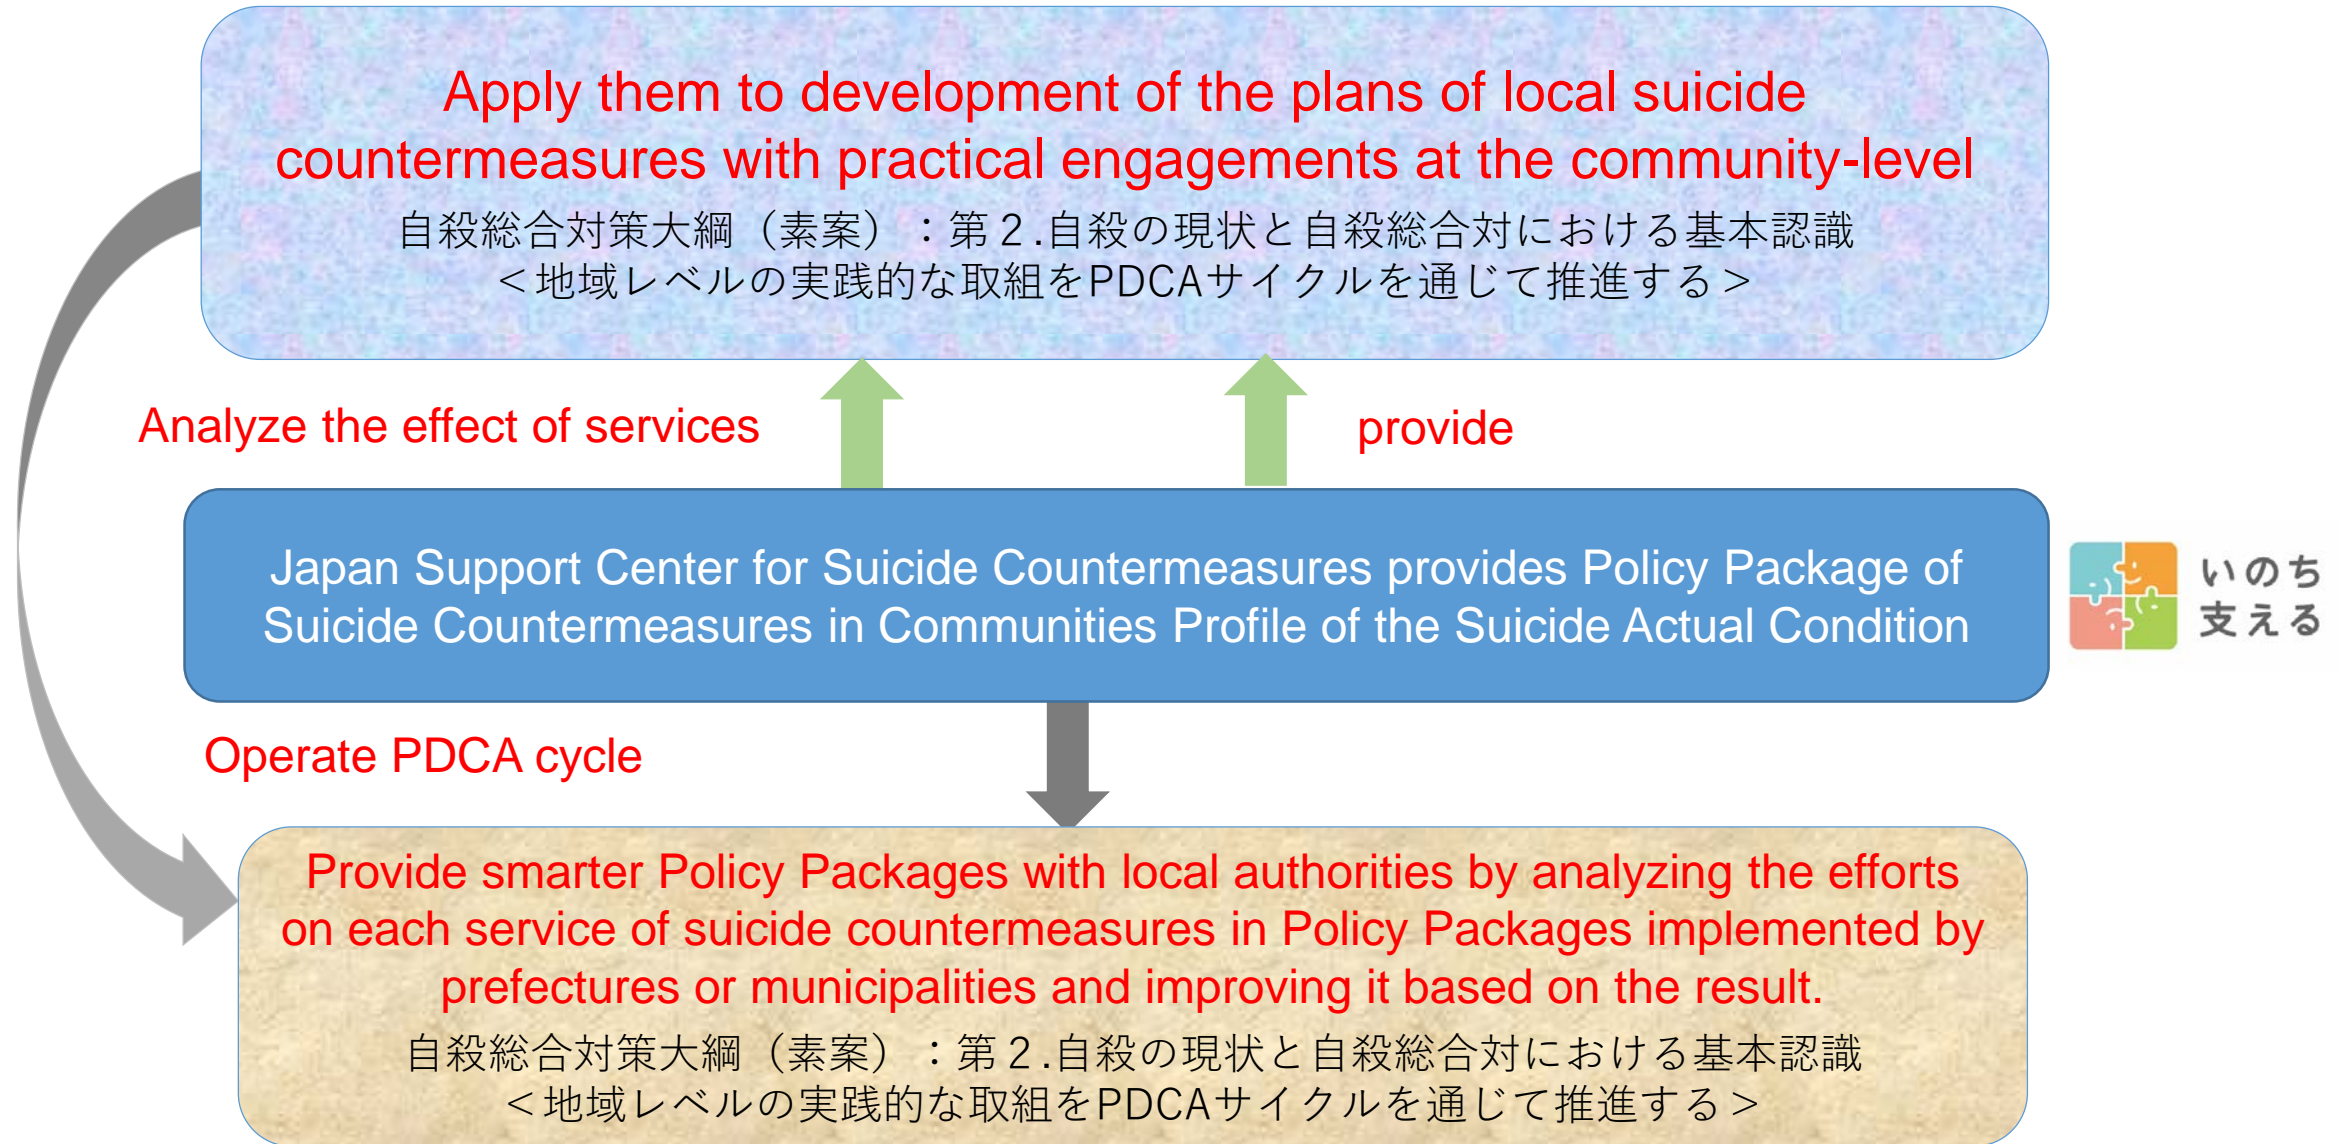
Apply them to development of the plans of local suicide countermeasures with practical engagements at the community-level

自殺総合対策大綱（素案）：第２.自殺の現状と自殺総合対における基本認識
＜地域レベルの実践的な取組をPDCAサイクルを通じて推進する＞

Analyze the effect of services

provide

Japan Support Center for Suicide Countermeasures provides Policy Package of Suicide Countermeasures in Communities Profile of the Suicide Actual Condition

いのち
支える

Operate PDCA cycle

Provide smarter Policy Packages with local authorities by analyzing the efforts on each service of suicide countermeasures in Policy Packages implemented by prefectures or municipalities and improving it based on the result.

自殺総合対策大綱（素案）：第２.自殺の現状と自殺総合対における基本認識
＜地域レベルの実践的な取組をPDCAサイクルを通じて推進する＞